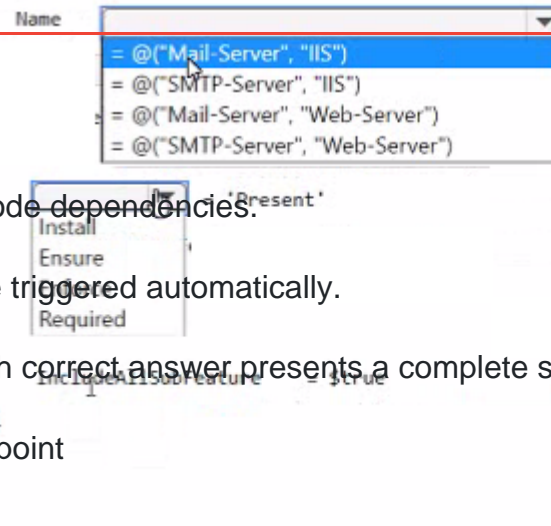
Name

= @("Mail-Server", "IIS")
= @("SMTP-Server", "IIS")
= @("Mail-Server", "Web-Server")
= @("SMTP-Server", "Web-Server")

Install
Ensure
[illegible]
Required

'Present'

ode dependencies.

e triggered automatically.

n correct answer presents a complete s

IncludeAllSubFeature = $true

point